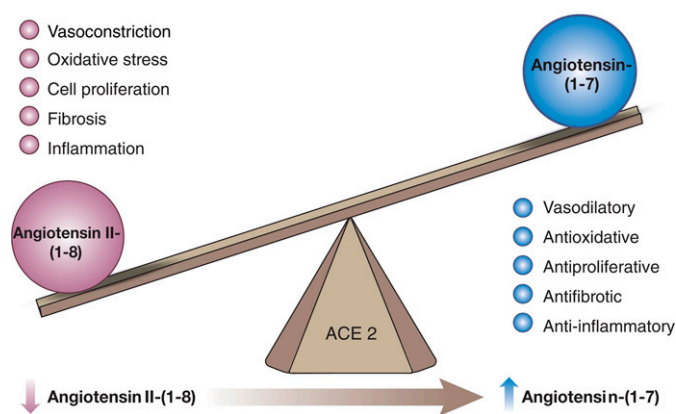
Vasoconstriction
Oxidative stress
Cell proliferation
Fibrosis
Inflammation

Angiotensin-
(1-7)

Angiotensin II-
(1-8)

Vasodilatory
Antioxidative
Antiproliferative
Antifibrotic
Anti-inflammatory

ACE 2

Angiotensin II-(1-8)
Angiotensin-(1-7)